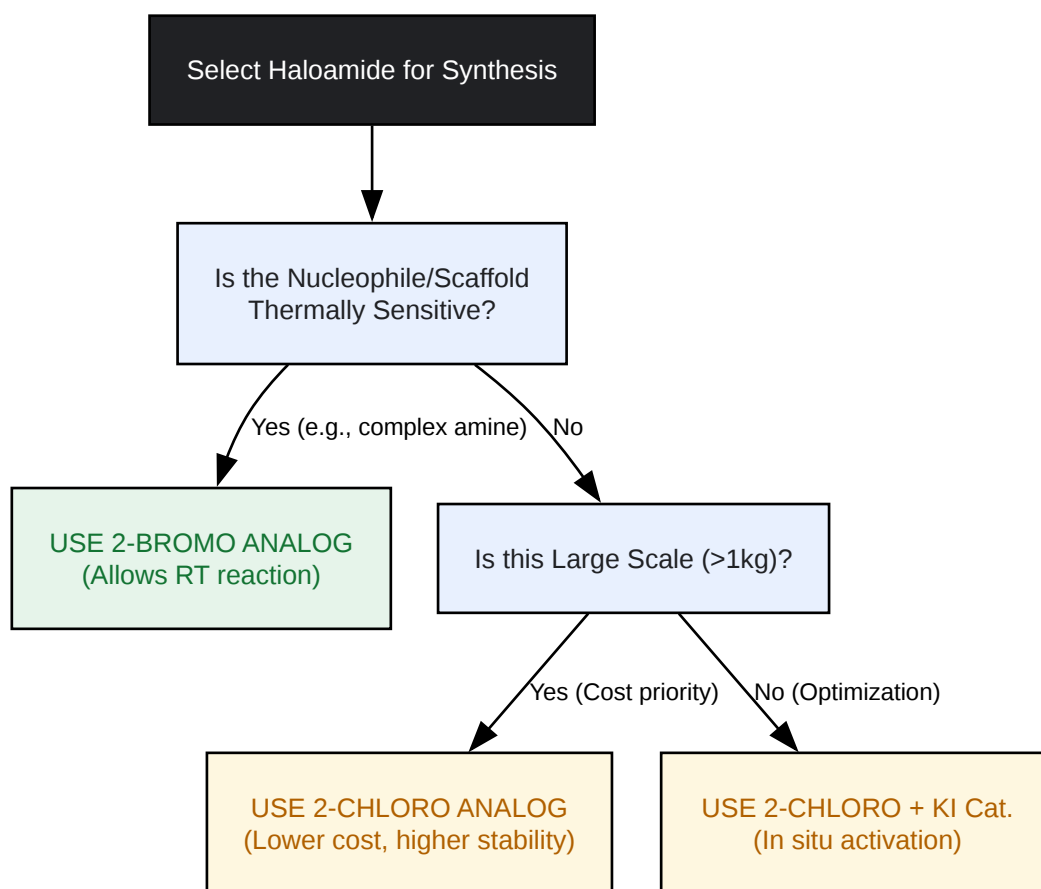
Select Haloamide for Synthesis

Is the Nucleophile/Scaffold Thermally Sensitive?

Yes (e.g., complex amine)

No

USE 2-BROMO ANALOG
(Allows RT reaction)

Is this Large Scale (>1kg)?

Yes (Cost priority)

No (Optimization)

USE 2-CHLORO ANALOG
(Lower cost, higher stability)

USE 2-CHLORO + KI Cat.
(In situ activation)